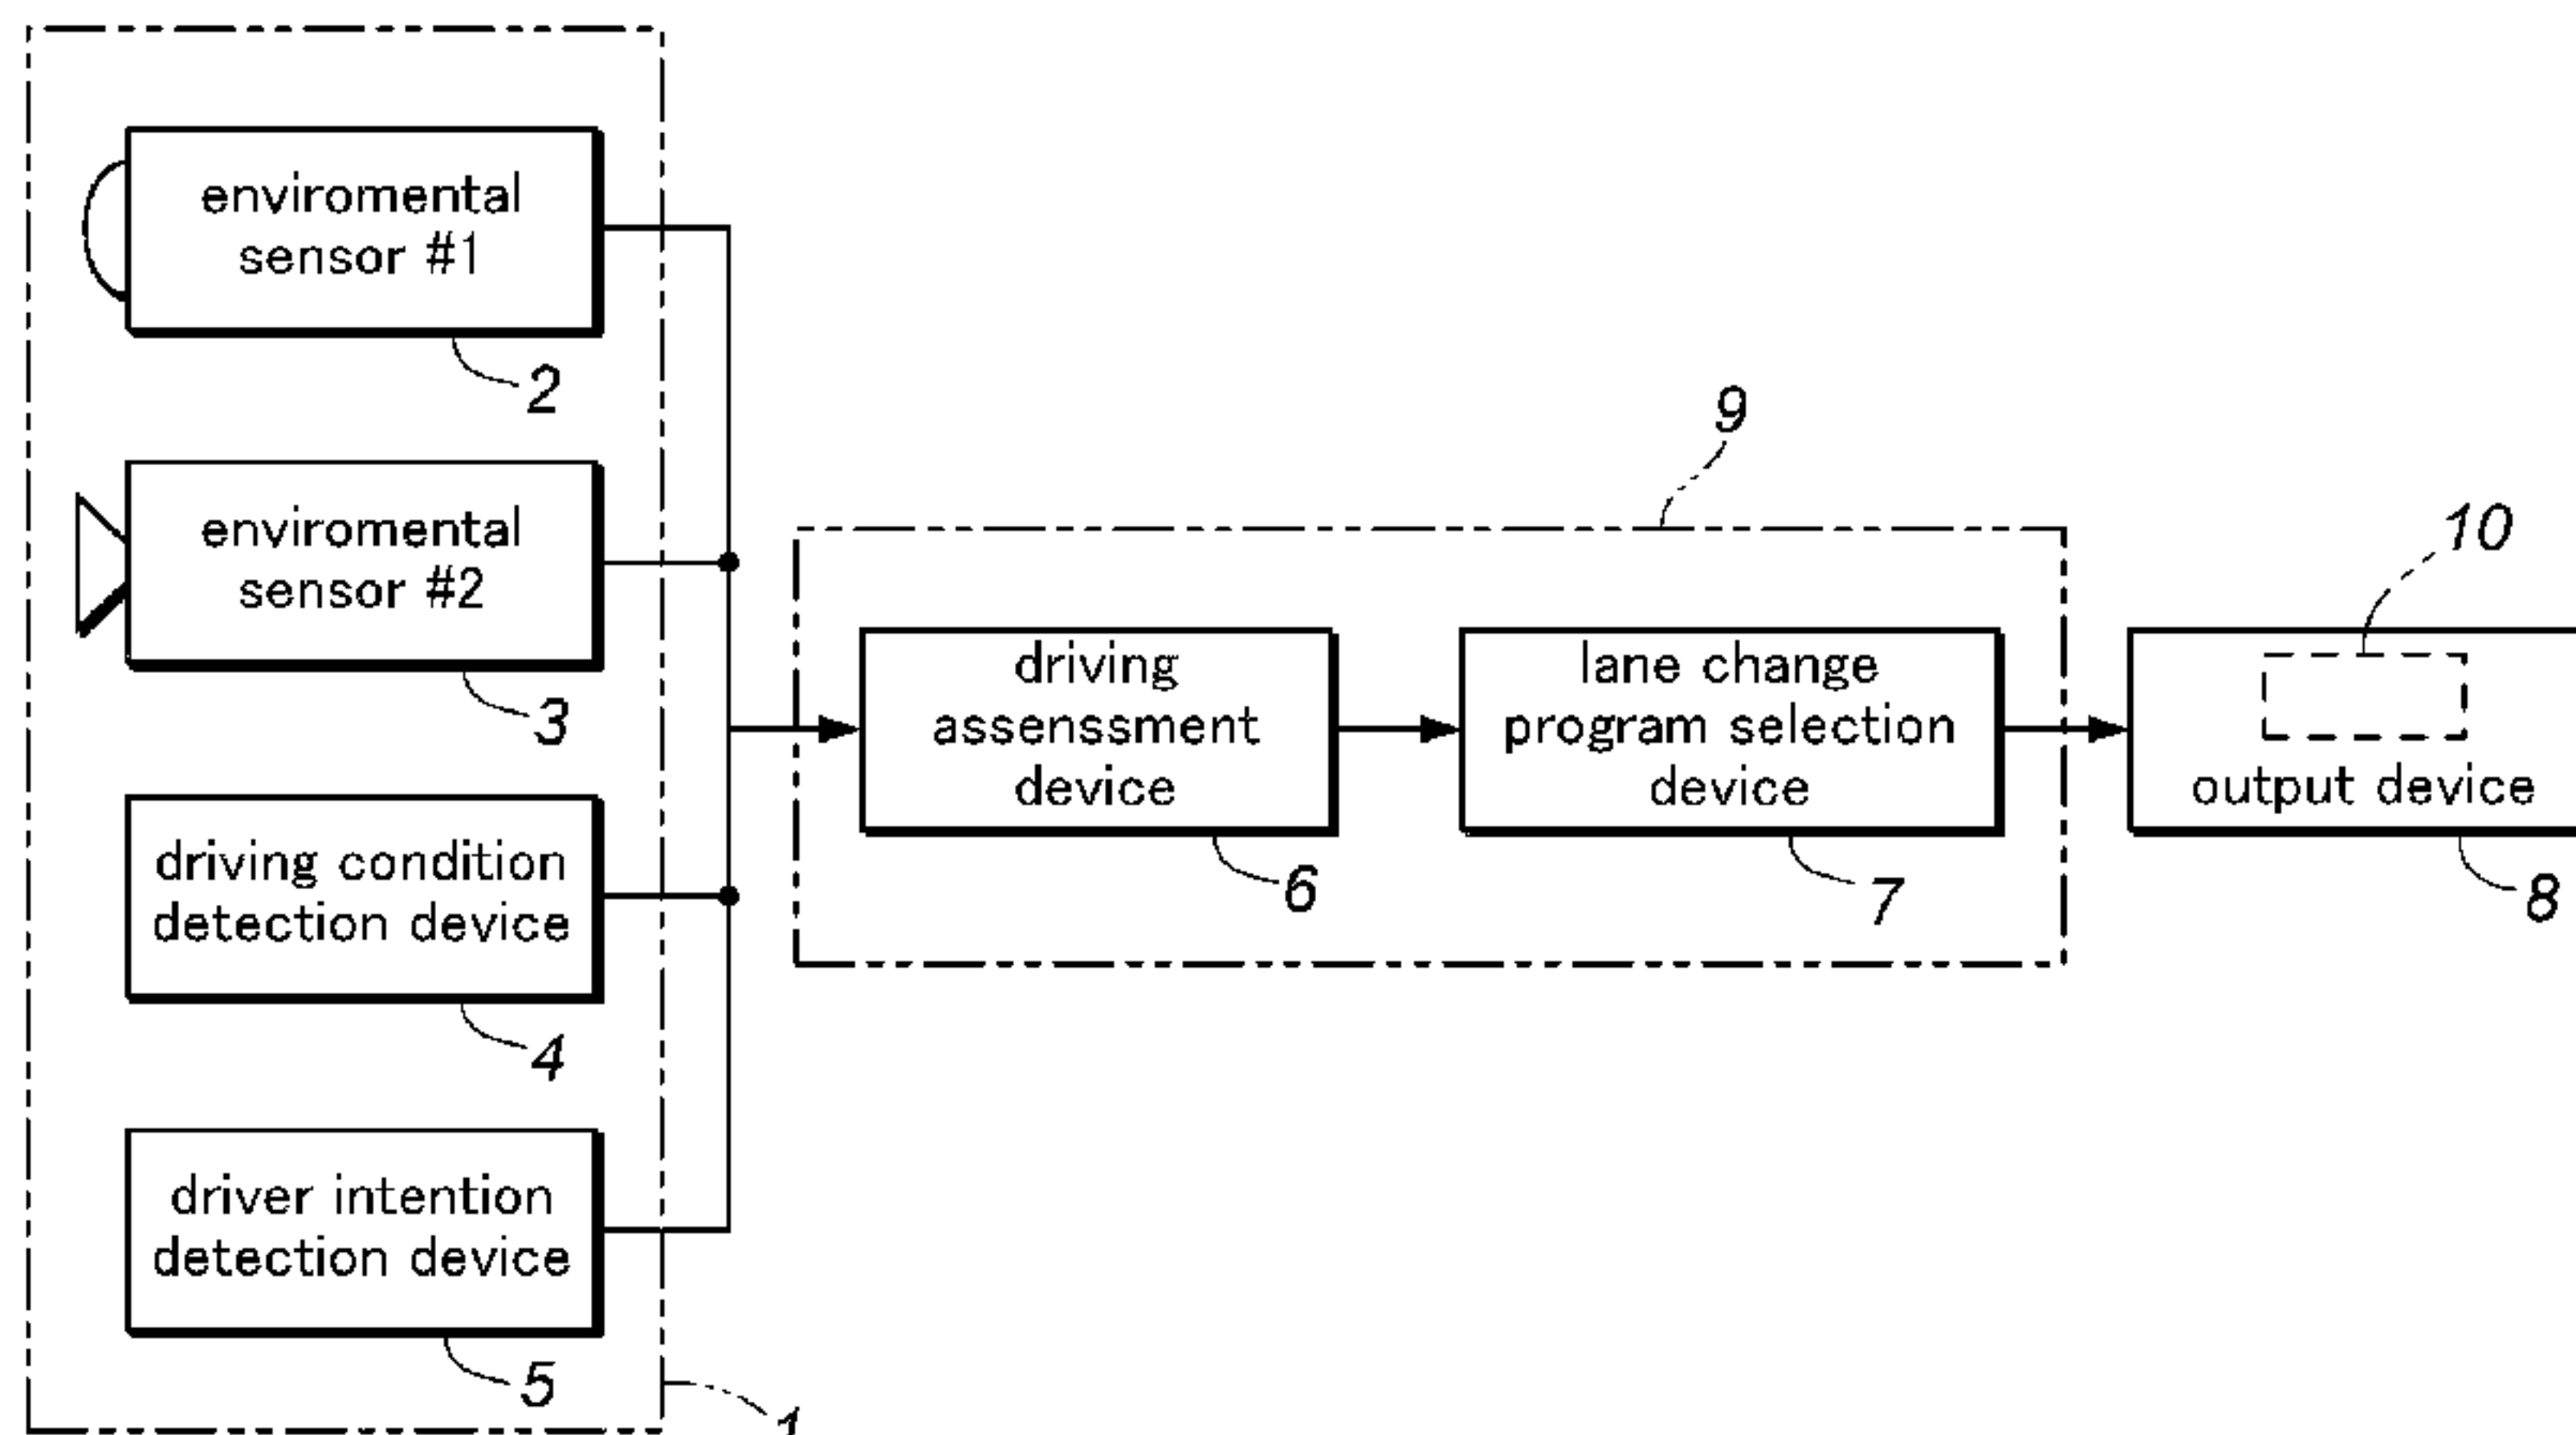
enviromental sensor #1

2

enviromental sensor #2

3

driving condition detection device

4

driver intention detection device

5

1

9

driving assenssment device

6

lane change program selection device

7

10

output device

8